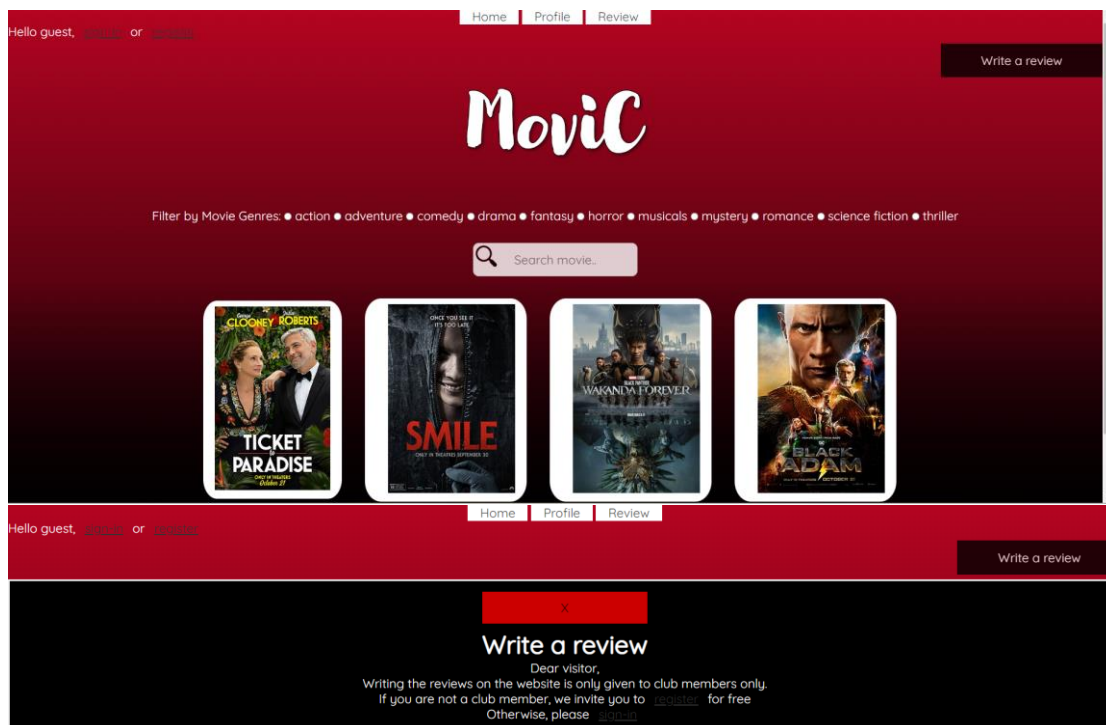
Home Profile Review

Hello guest, sign-in or register

Write a review

MoviC

Filter by Movie Genres: ● action ● adventure ● comedy ● drama ● fantasy ● horror ● musicals ● mystery ● romance ● science fiction ● thriller

Search movie..

George CLOONEY Julia ROBERTS
TICKET TO PARADISE
ONLY IN THEATERS October 21

ONCE YOU SEE IT IT'S TOO LATE
SMILE
ONLY IN THEATERS SEPTEMBER 30

BLACK PANTHER WAKANDA FOREVER

BLACK ADAM
ONLY IN THEATERS OCTOBER 21

Home Profile Review

Hello guest, sign-in or register

Write a review

X

Write a review

Dear visitor,
Writing the reviews on the website is only given to club members only.
If you are not a club member, we invite you to register for free
Otherwise, please sign-in